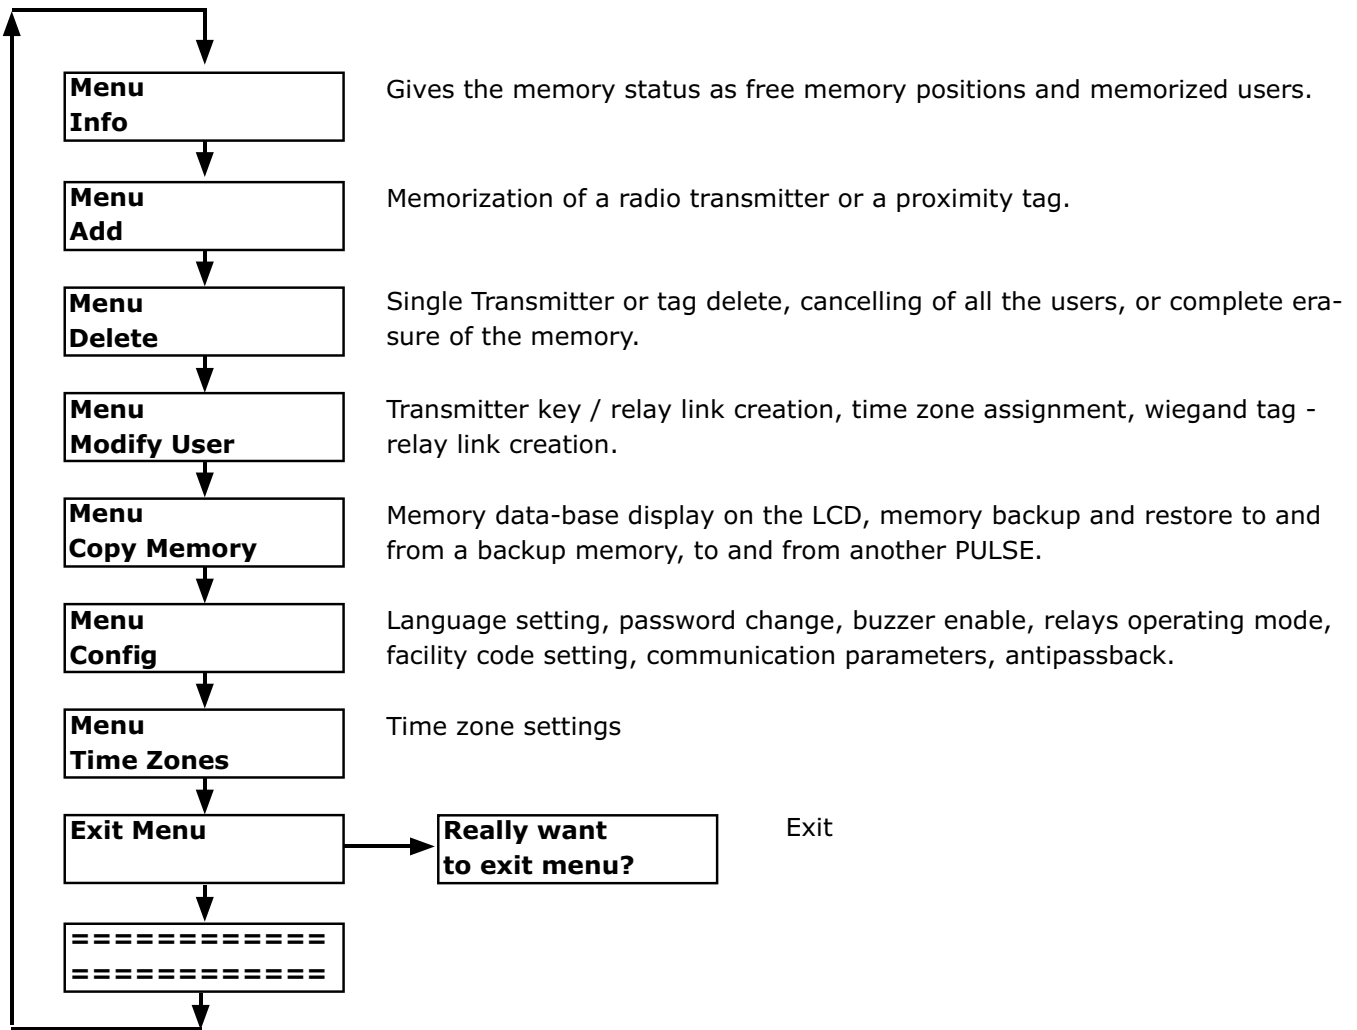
Menu
Info

Gives the memory status as free memory positions and memorized users.

Menu
Add

Memorization of a radio transmitter or a proximity tag.

Menu
Delete

Single Transmitter or tag delete, cancelling of all the users, or complete erasure of the memory.

Menu
Modify User

Transmitter key / relay link creation, time zone assignment, wiegand tag - relay link creation.

Menu
Copy Memory

Memory data-base display on the LCD, memory backup and restore to and from a backup memory, to and from another PULSE.

Menu
Config

Language setting, password change, buzzer enable, relays operating mode, facility code setting, communication parameters, antipassback.

Menu
Time Zones

Time zone settings

Exit Menu

Really want
to exit menu?

Exit

============
============